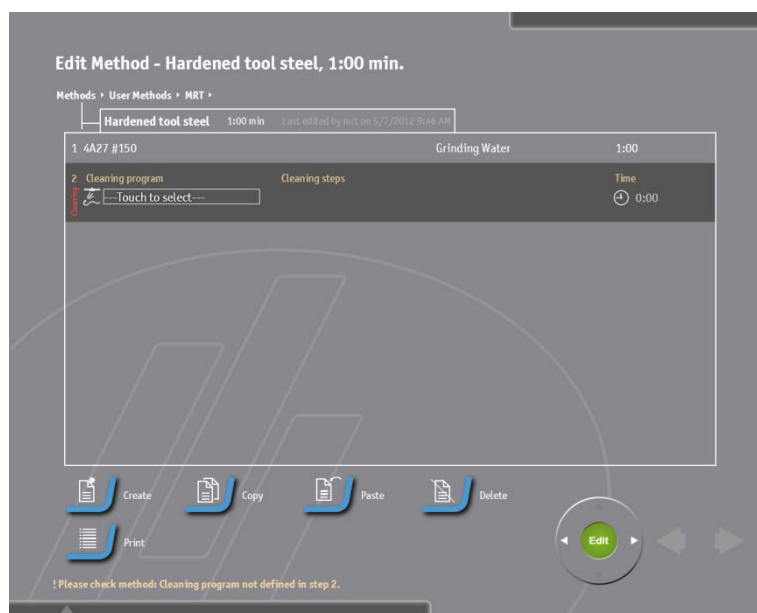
Edit Method - Hardened tool steel, 1:00 min.

Methods ▸ User Methods ▸ MRT ▸

Hardened tool steel 1:00 min Last edited by mrt on 5/7/2012 9:46 AM

1 4A27 #150 Grinding Water 1:00

2 Cleaning program Cleaning steps Time

Cleaning ---Touch to select--- 0:00

Create Copy Paste Delete

Print

Edit

! Please check method: Cleaning program not defined in step 2.